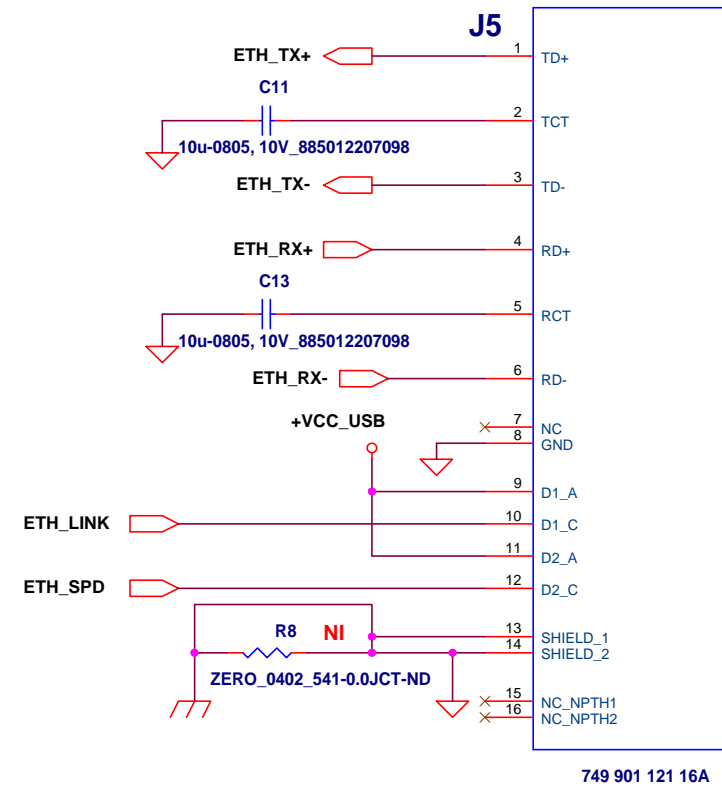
J5

ETH_TX+ 1 TD+

C11

2 TCT

10u-0805, 10V_885012207098

ETH_TX- 3 TD-

ETH_RX+ 4 RD+

C13

5 RCT

10u-0805, 10V_885012207098

ETH_RX- 6 RD-

+VCC_USB

7 NC

8 GND

9 D1_A

ETH_LINK 10 D1_C

11 D2_A

ETH_SPD 12 D2_C

R8 NI

13 SHIELD_1

14 SHIELD_2

ZERO_0402_541-0.0JCT-ND

15 NC_NPTH1

16 NC_NPTH2

749 901 121 16A